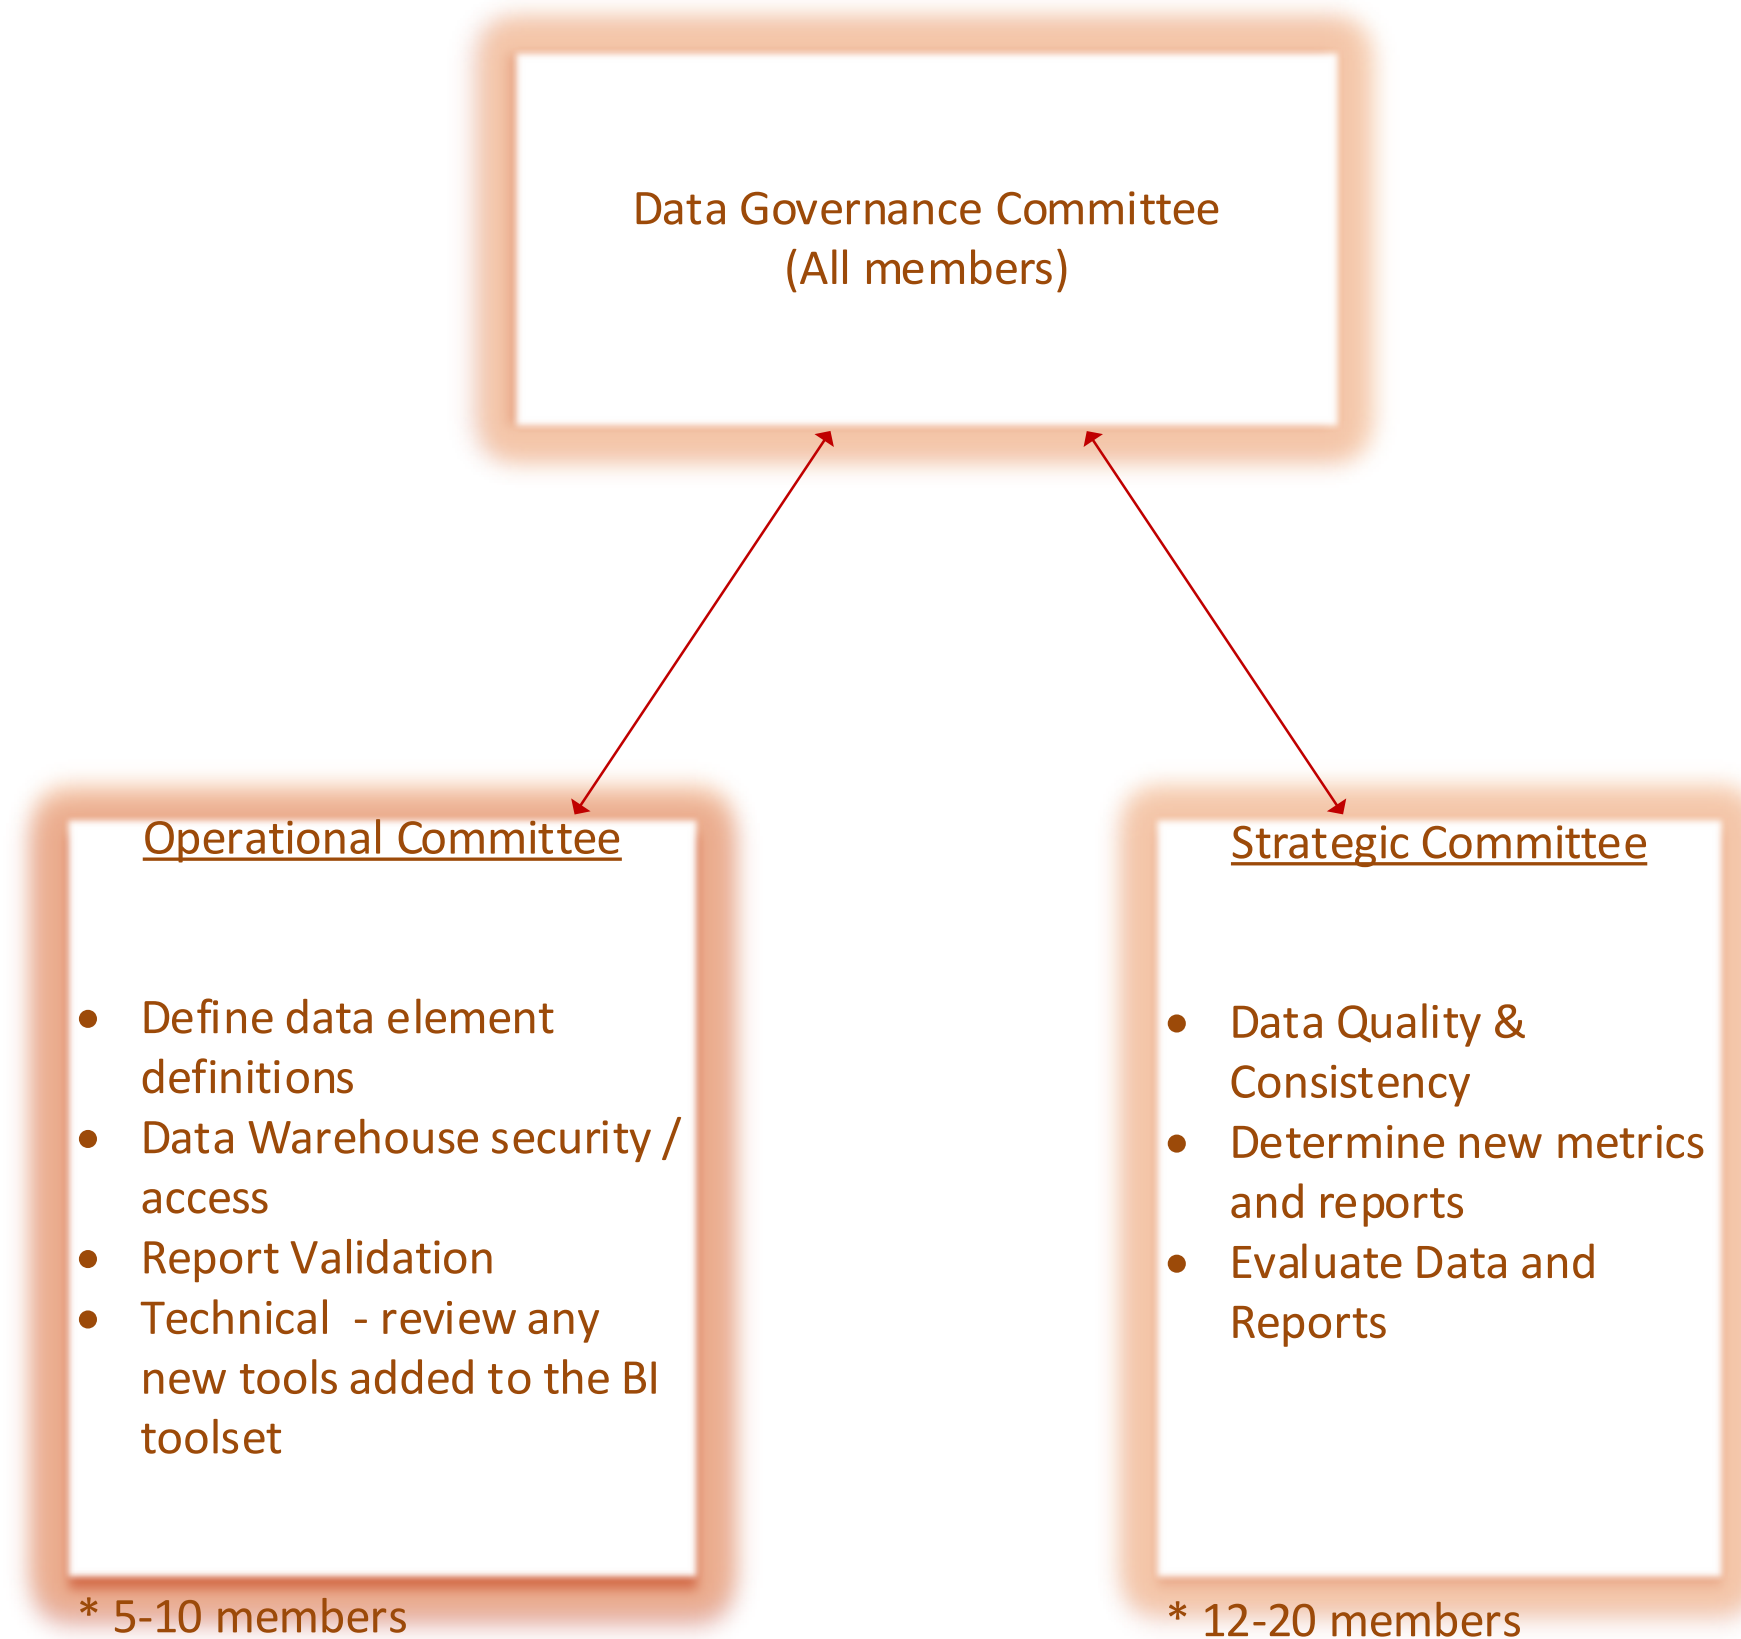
Data Governance Committee
(All members)

Operational Committee

- Define data element definitions
- Data Warehouse security / access
- Report Validation
- Technical - review any new tools added to the BI toolset

* 5-10 members

Strategic Committee

- Data Quality & Consistency
- Determine new metrics and reports
- Evaluate Data and Reports

* 12-20 members